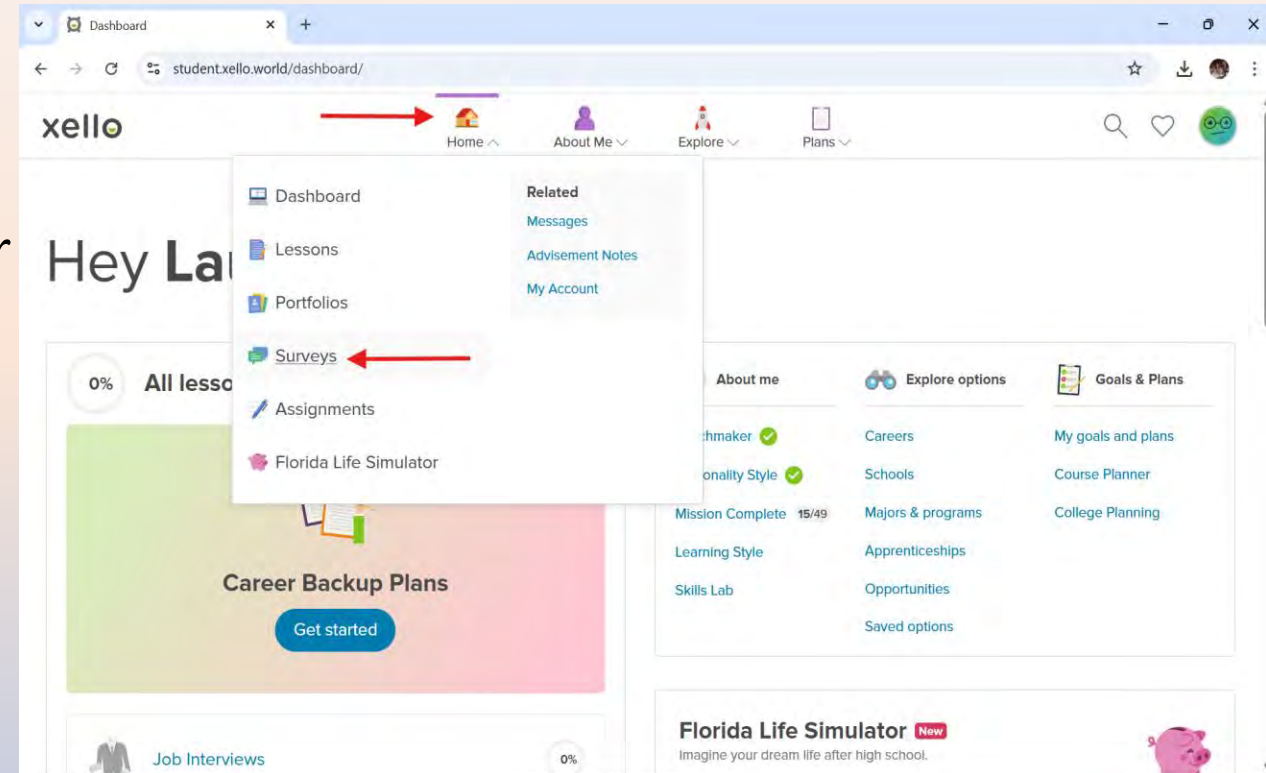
Dashboard

student.xello.world/dashboard/

xello

Home

About Me

Explore

Plans

Dashboard

Lessons

Portfolios

Surveys

Assignments

Florida Life Simulator

Related

Messages

Advisement Notes

My Account

Hey La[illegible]

0%

All lesso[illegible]

Career Backup Plans

Get started

Job Interviews

0%

About me

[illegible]chmaker

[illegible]onality Style

Mission Complete 15/49

Learning Style

Skills Lab

Explore options

Careers

Schools

Majors & programs

Apprenticeships

Opportunities

Saved options

Goals & Plans

My goals and plans

Course Planner

College Planning

Florida Life Simulator New

Imagine your dream life after high school.